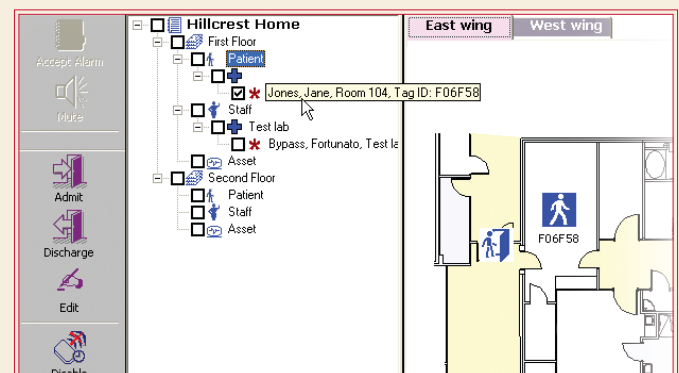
Accept Alarm

Mute

Admit

Discharge

Edit

Disable

Hillcrest Home
First Floor
Patient
Jones, Jane, Room 104, Tag ID: F06F58
Staff
Test lab
Bypass, Fortunato, Test la
Asset
Second Floor
Patient
Staff
Asset

East wing
West wing

F06F58